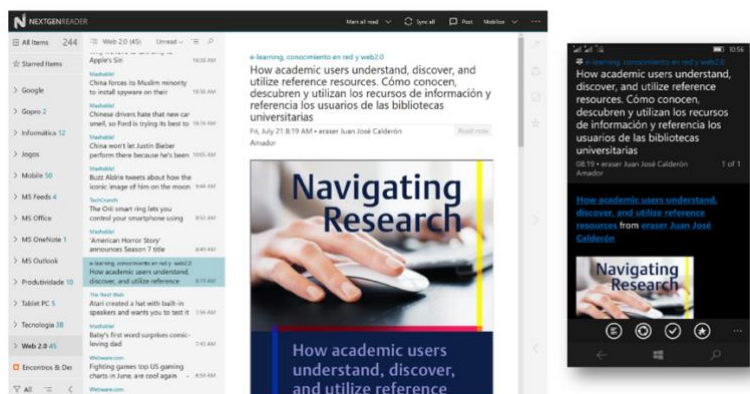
NEXTGEN READER

Mark all read Sync all Post Mobilize

All items 244
Starred items
Google
Gopro 2
Informática 12
Jogos
Mobile 50
MS Feeds 4
MS Office
MS OneNote 1
MS Outlook
Produtividade 10
Tablet PC 5
Tecnologia 38
Web 2.0 45
Encontros & De
All

Web 2.0 (45) Unread

Apple's Siri
Mashable
China forces its Muslim minority to install spyware on their
Mashable
Chinese drivers hate that new car smell, so Ford is trying its best to
Mashable
China won't let Justin Bieber perform there because he's been
Mashable
Buzz Aldrin tweets about how the iconic image of him on the moon
TechCrunch
The Oril smart ring lets you control your smartphone using
Mashable
'American Horror Story' announces Season 7 title
e-learning, conocimiento en red y web2.0
How academic users understand, discover, and utilize reference
The Next Web
Alari created a hat with built-in speakers and wants you to test it
Mashable
Baby's first word surprises comic-loving dad
Webware.com
Fighting games top US gaming charts for June, are cool again
Webware.com

e-learning, conocimiento en red y web2.0
How academic users understand, discover, and utilize reference resources. Cómo conocen, descubren y utilizan los recursos de información y referencia los usuarios de las bibliotecas universitarias
Fri, July 21 8:19 AM • eraser Juan José Calderón Amador
Read now

Navigating Research
How academic users understand, discover, and utilize reference

10:56
How academic users understand, discover, and utilize reference resources. Cómo conocen, descubren y utilizan los recursos de información y referencia los usuarios de las bibliotecas universitarias
08:19 • eraser Juan José Calderón Amador 1 of 1
How academic users understand, discover, and utilize reference resources from eraser Juan José Calderón
Navigating Research